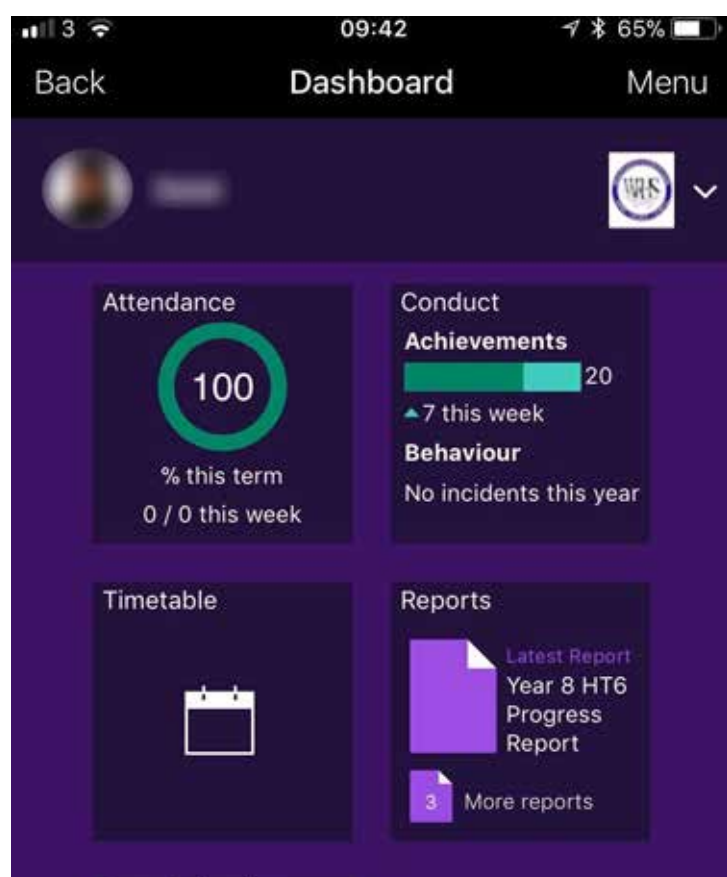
3 09:42 65%
Back Dashboard Menu

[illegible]

WHS

Attendance
100
% this term
0 / 0 this week

Conduct
Achievements
20
▲7 this week
Behaviour
No incidents this year

Timetable

Reports
Latest Report
Year 8 HT6 Progress Report
3 More reports